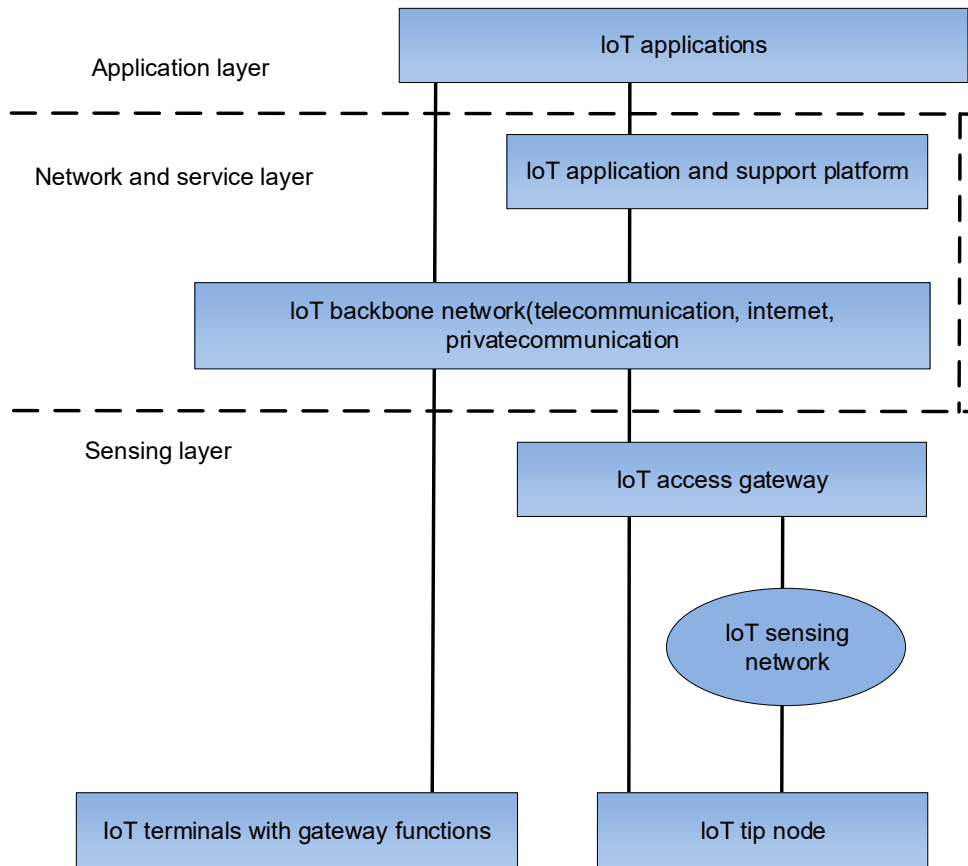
Application layer

IoT applications

Network and service layer

IoT application and support platform

IoT backbone network(telecommunication, internet, privatecommunication

Sensing layer

IoT access gateway

IoT sensing network

IoT terminals with gateway functions

IoT tip node